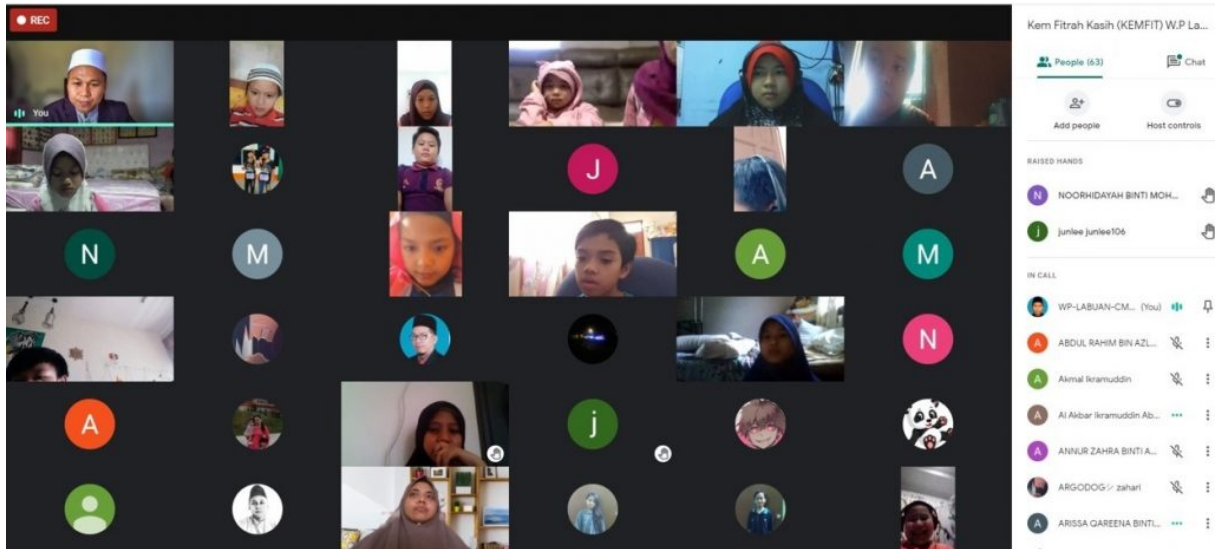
REC

You

J

A

N

M

A

M

N

A

j

Kem Fitrah Kasih (KEMFIT) W.P La...

People (63)

Chat

Add people

Host controls

RAISED HANDS

N NOORHIDAYAH BINTI MOH...

j junlee junlee106

IN CALL

WP-LABUAN-CM... (You)

A ABDUL RAHIM BIN AZL...

A Akmal Ikramuddin

A Al Akbar Ikramuddin Ab...

A ANNUR ZAHRA BINTI A...

ARGODOG zahari

A ARISSA QAREENA BINTI...